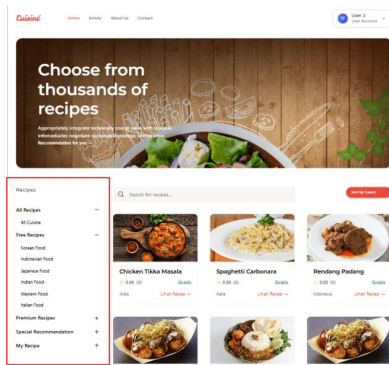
Cuisine

Home Article About Us Contact

User 2
User Account

Choose from thousands of recipes

Appropriately integrate technically sound value with scalable infomediaries negotiate sustainable strategic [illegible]

Recommendation for you →

Recipes

All Recipes —

All Cuisine

Free Recipes —

Korean Food

Indonesian Food

Japanese Food

Indian Food

Western Food

Italian Food

Premium Recipes +

Special Recommendation +

My Recipe +

Search for recipes...

Sort by Latest

Chicken Tikka Masala
0.00 (0) Gratis
India Lihat Resep →

Spaghetti Carbonara
0.00 (0) Gratis
Italia Lihat Resep →

Rendang Padang
0.00 (0) Gratis
Indonesia Lihat Resep →